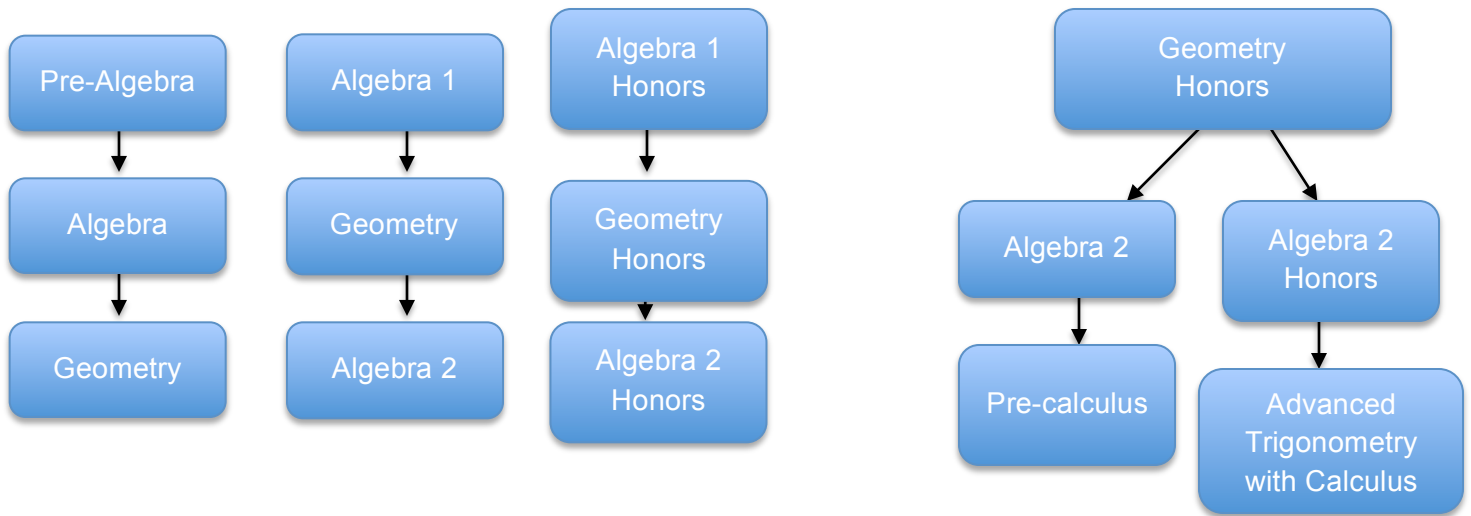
Pre-Algebra

Algebra

Geometry

Algebra 1

Geometry

Algebra 2

Algebra 1 Honors

Geometry Honors

Algebra 2 Honors

Geometry Honors

Algebra 2

Pre-calculus

Algebra 2 Honors

Advanced Trigonometry with Calculus